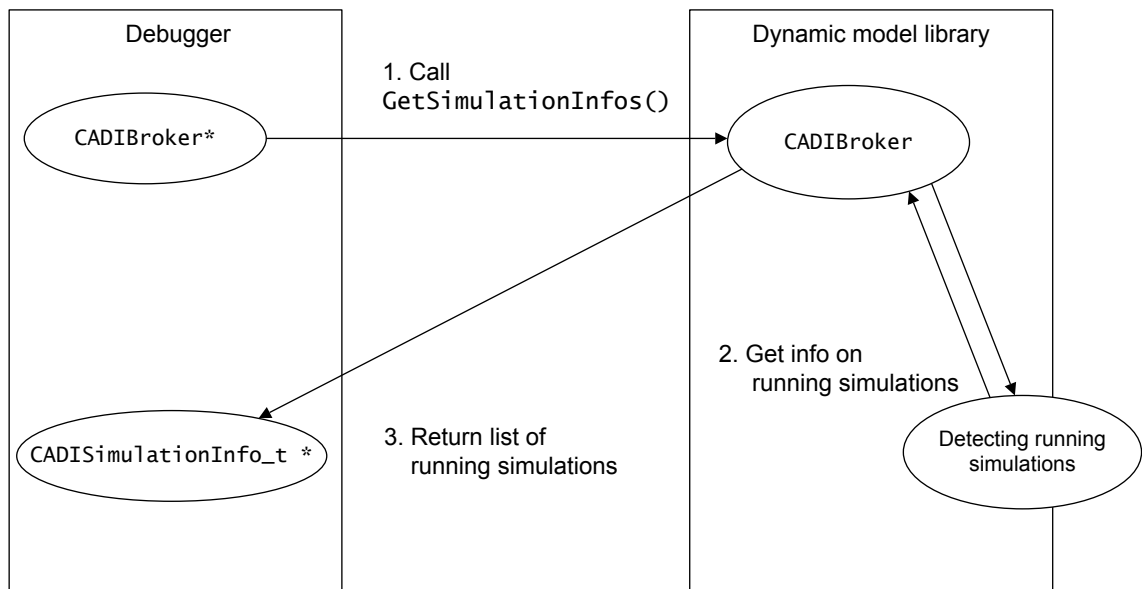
Debugger

Dynamic model library

1. Call GetSimulationInfos()

CADIBroker*

CADIBroker

2. Get info on running simulations

CADISimulationInfo_t *

3. Return list of running simulations

Detecting running simulations